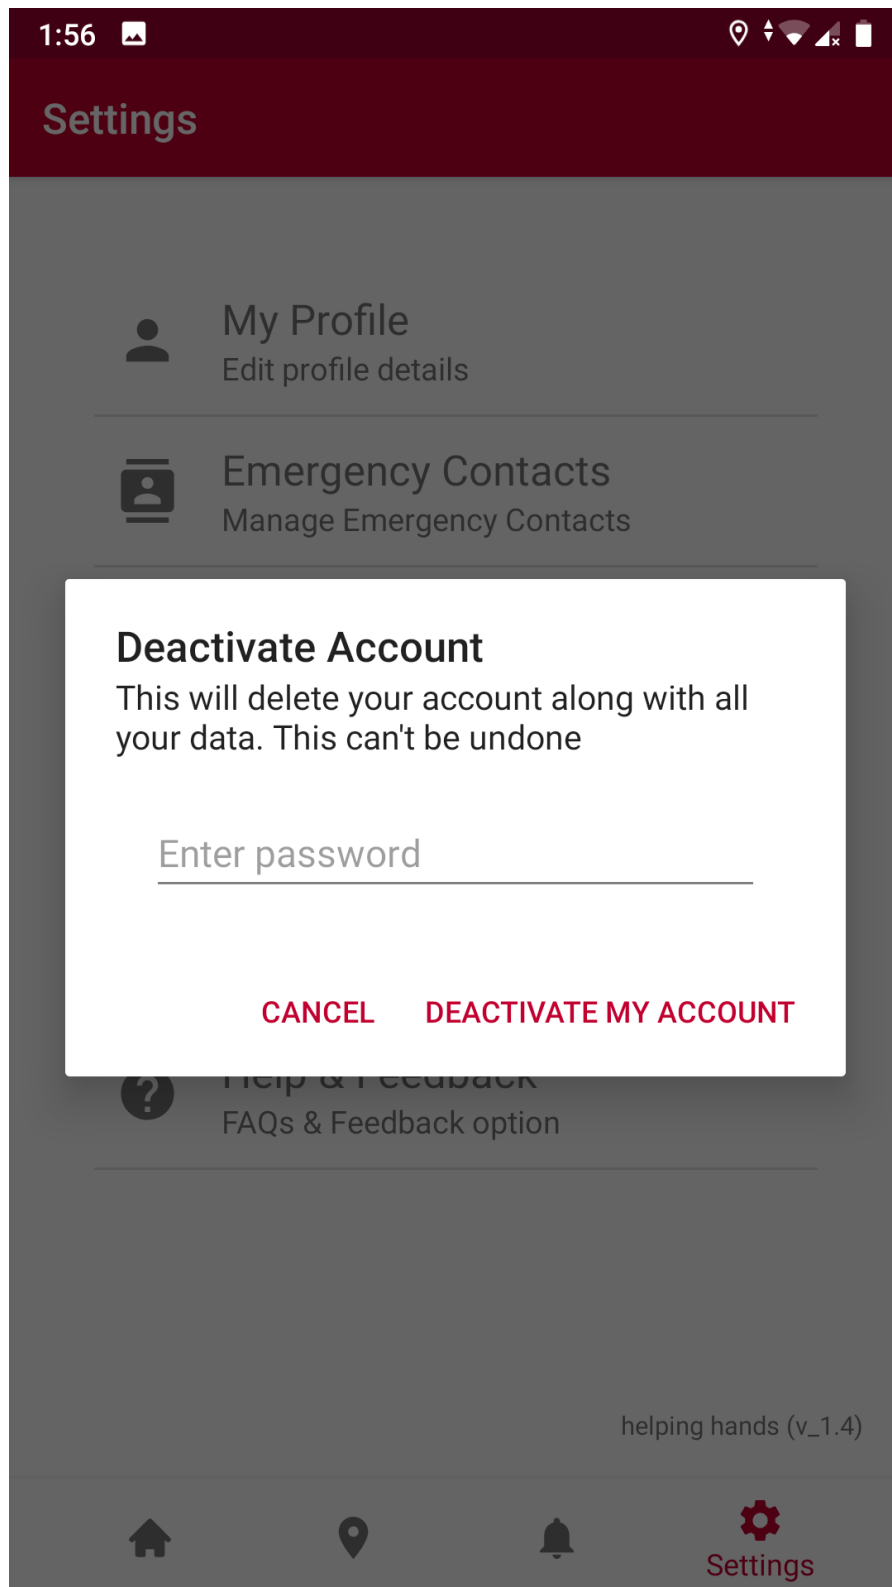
1:56

Settings

My Profile
Edit profile details

Emergency Contacts
Manage Emergency Contacts

Deactivate Account
This will delete your account along with all your data. This can't be undone

Enter password

CANCEL DEACTIVATE MY ACCOUNT

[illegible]
FAQs & Feedback option

helping hands (v_1.4)

Settings